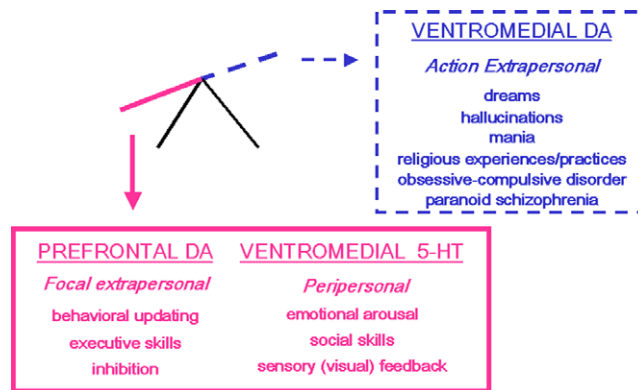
VENTROMEDIAL DA

Action Extrapersonal

dreams
hallucinations
mania
religious experiences/practices
obsessive-compulsive disorder
paranoid schizophrenia

PREFRONTAL DA

Focal extrapersonal

behavioral updating
executive skills
inhibition

VENTROMEDIAL 5-HT

Peripersonal

emotional arousal
social skills
sensory (visual) feedback